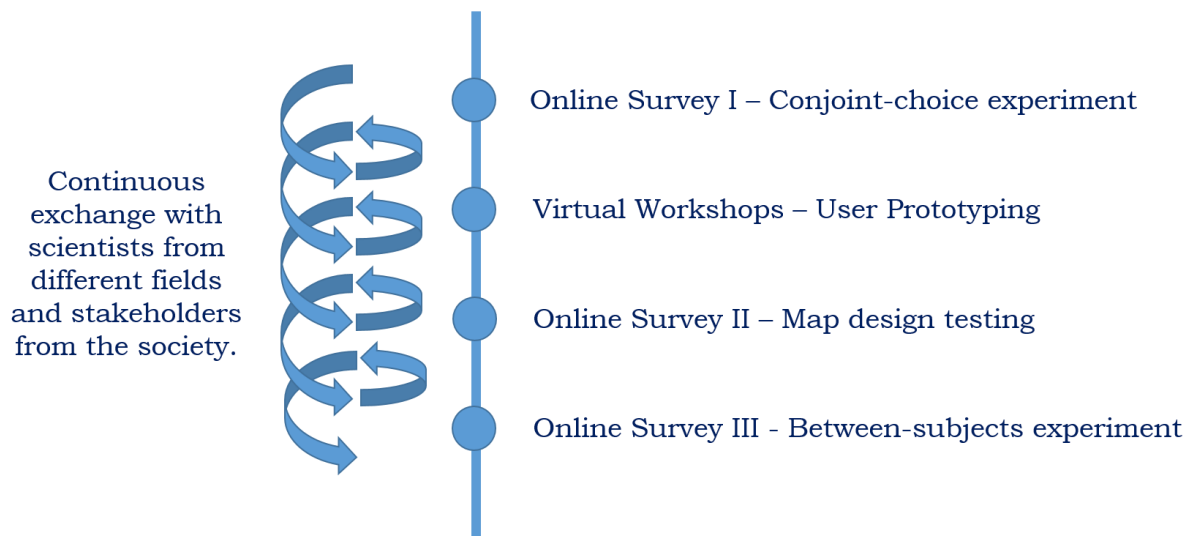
Continuous exchange with scientists from different fields and stakeholders from the society.

Online Survey I – Conjoint-choice experiment

Virtual Workshops – User Prototyping

Online Survey II – Map design testing

Online Survey III - Between-subjects experiment